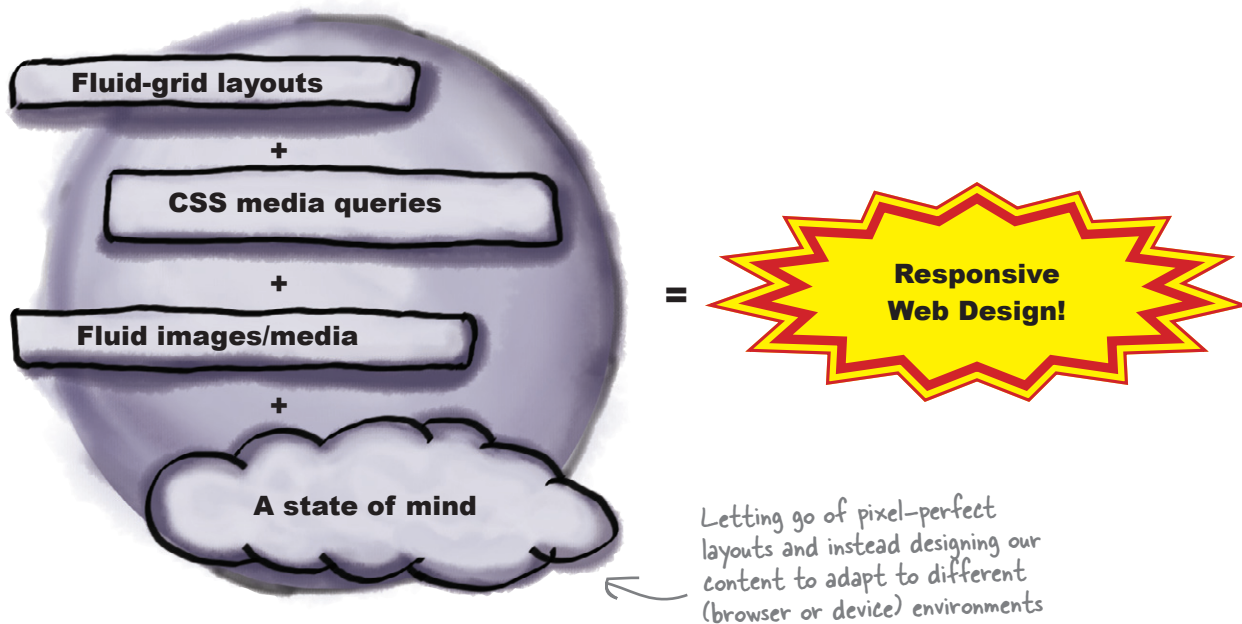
Fluid-grid layouts

+

CSS media queries

+

Fluid images/media

+

A state of mind

=

Responsive Web Design!

Letting go of pixel-perfect layouts and instead designing our content to adapt to different (browser or device) environments